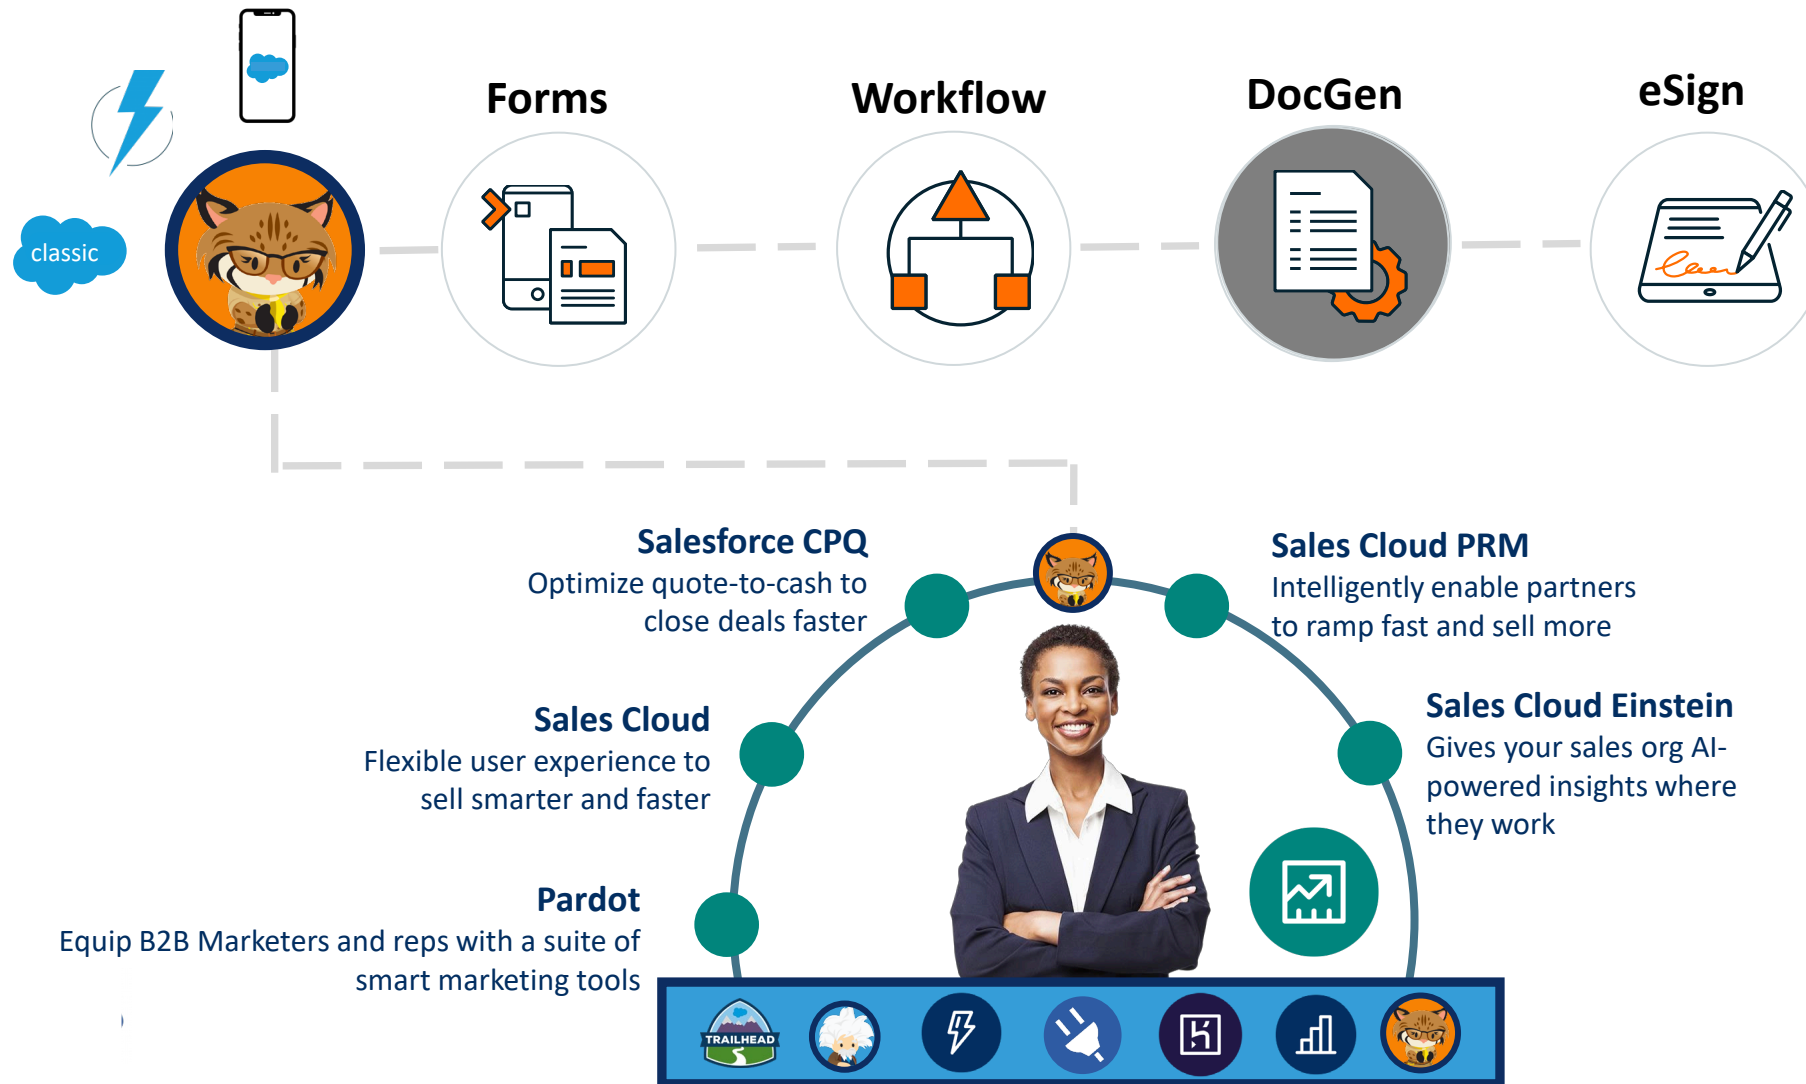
classic

Forms

Workflow

DocGen

eSign

Salesforce CPQ
Optimize quote-to-cash to close deals faster

Sales Cloud PRM
Intelligently enable partners to ramp fast and sell more

Sales Cloud
Flexible user experience to sell smarter and faster

Sales Cloud Einstein
Gives your sales org AI-powered insights where they work

Pardot
Equip B2B Marketers and reps with a suite of smart marketing tools

TRAILHEAD